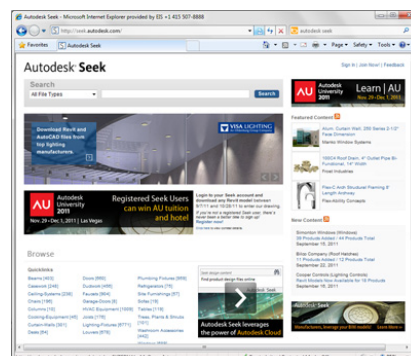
Autodesk Seek - Microsoft Internet Explorer provided by IBS +1 415 507-8888

http://seek.autodesk.com/

Favorites

Autodesk Seek

Page ▾ Safety ▾ Tools ▾

Autodesk Seek

Sign in | Join Now! | Feedback

Search

All File Types

Search

Download Revit and AutoCAD files from top lighting manufacturers.

VISA LIGHTING

AU Autodesk University 2011

Registered Seek Users can win AU tuition and hotel

Nov. 29 - Dec 1, 2011 | Las Vegas

Login to your Seek account and download any Revit model between 9/7/11 and 10/28/11 to enter our drawing.

Browse

Quicklinks

Beams (463) Doors (986) Plumbing Fixtures (959)
Casework (248) Ductwork (499) Refrigerators (75)
Ceiling Systems (226) Faucets (904) Site Furnishings (377)
Chairs (186) Garage Doors (8) Sinks (78)
Columns (15) HVAC Equipment (325) Tables (118)
Cooking Equipment (86) Lavatories (362) Trees, Plants & Shrubs (131)
Curtain Walls (281) Lighting Fixtures (6771) Washroom Accessories (452)
Desks (84) Louvers (670) Windows (802)

Autodesk Seek leverages the power of Autodesk Cloud

AU Autodesk University 2011

Learn | AU

Nov. 29 - Dec 1, 2011

Featured Content

Alum. Curtain Wall, 250 Series 2-1/2" Glazing Platform
Mannio Window Systems

Windows

1000-2 Roof Deck, 4" Gutter Pipe Bar-Systems Roof
Windows

Flex-C Arch Structural Framing 8' Length Archway
Flex-Ability Concepts

New Content

Simonton Windows (Windows)
76 Products Added / 44 Products Total
September 15, 2011

Bilco Company (Roof Hatches)
1 Products Added / 8 Products Total
September 15, 2011

Cooper Controls (Lighting Controls)
Revit Models Now Available for 12 Products
September 15, 2011